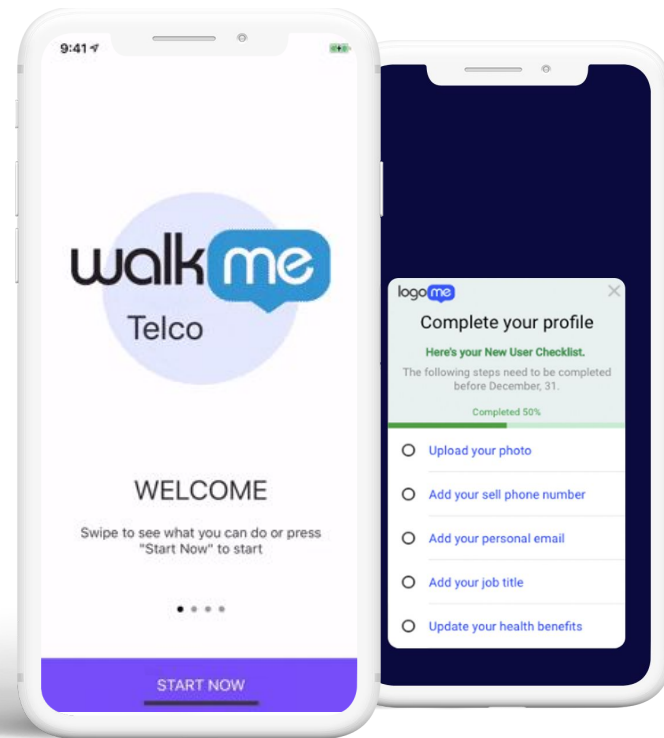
9:41

walk me
Telco

WELCOME

Swipe to see what you can do or press "Start Now" to start

START NOW

logo me

Complete your profile

Here's your New User Checklist.

The following steps need to be completed before December, 31.

Completed 50%

Upload your photo

Add your sell phone number

Add your personal email

Add your job title

Update your health benefits